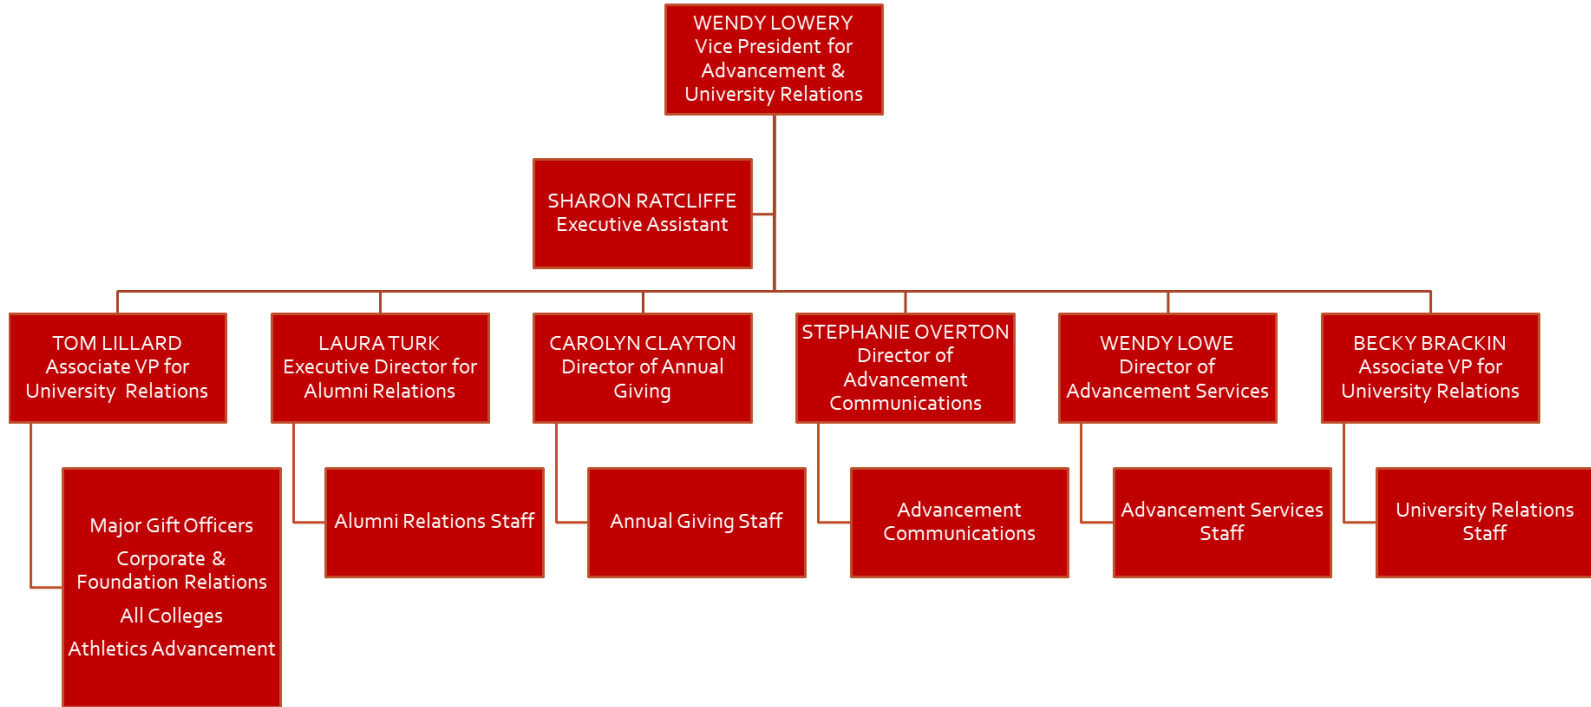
WENDY LOWERY
Vice President for Advancement & University Relations

SHARON RATCLIFFE
Executive Assistant

TOM LILLARD
Associate VP for University Relations

LAURA TURK
Executive Director for Alumni Relations

CAROLYN CLAYTON
Director of Annual Giving

STEPHANIE OVERTON
Director of Advancement Communications

WENDY LOWE
Director of Advancement Services

BECKY BRACKIN
Associate VP for University Relations

Major Gift Officers

Corporate & Foundation Relations

All Colleges

Athletics Advancement

Alumni Relations Staff

Annual Giving Staff

Advancement Communications

Advancement Services Staff

University Relations Staff